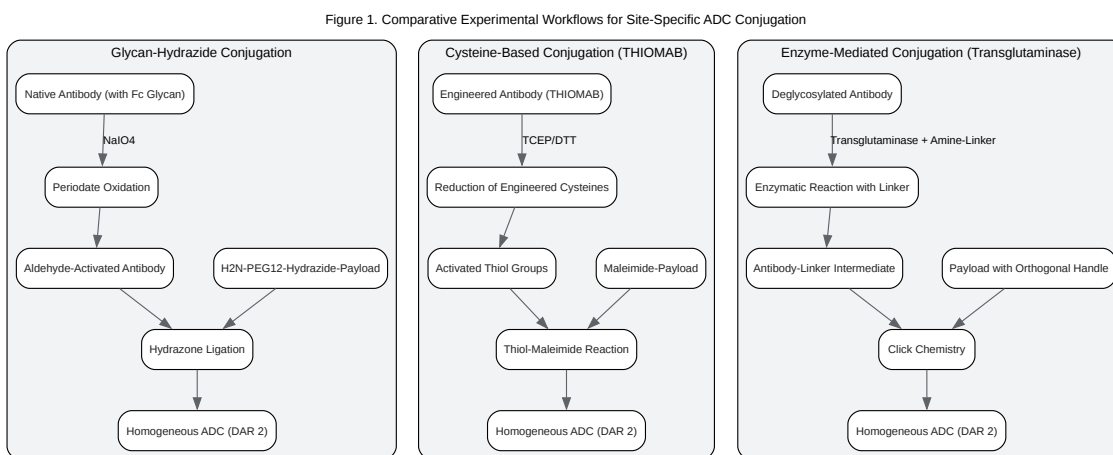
Figure 1. Comparative Experimental Workflows for Site-Specific ADC Conjugation

Glycan-Hydrazide Conjugation

Native Antibody (with Fc Glycan)

NaIO4

Periodate Oxidation

Aldehyde-Activated Antibody

H2N-PEG12-Hydrazide-Payload

Hydrazone Ligation

Homogeneous ADC (DAR 2)

Cysteine-Based Conjugation (THIOMAB)

Engineered Antibody (THIOMAB)

TCEP/DTT

Reduction of Engineered Cysteines

Activated Thiol Groups

Maleimide-Payload

Thiol-Maleimide Reaction

Homogeneous ADC (DAR 2)

Enzyme-Mediated Conjugation (Transglutaminase)

Deglycosylated Antibody

Transglutaminase + Amine-Linker

Enzymatic Reaction with Linker

Antibody-Linker Intermediate

Payload with Orthogonal Handle

Click Chemistry

Homogeneous ADC (DAR 2)